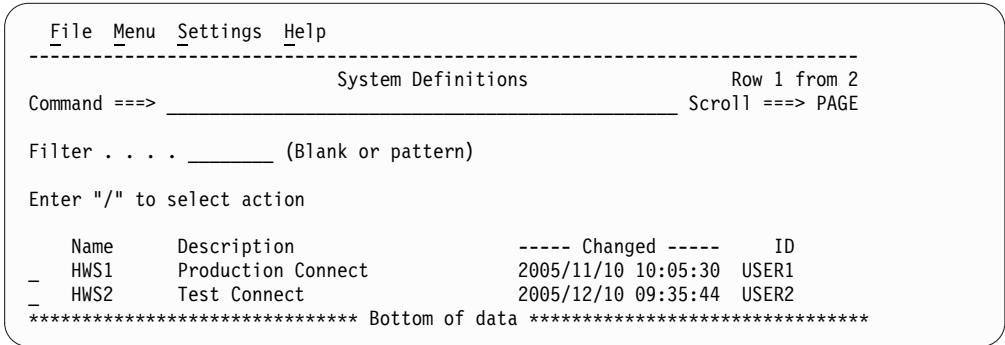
File Menu Settings Help
--------------------------------------------------------------------------
System Definitions Row 1 from 2
Command ===> ___________________________________________ Scroll ===> PAGE

Filter . . . . _______ (Blank or pattern)

Enter "/" to select action

Name Description ----- Changed ----- ID
_ HWS1 Production Connect 2005/11/10 10:05:30 USER1
_ HWS2 Test Connect 2005/12/10 09:35:44 USER2
****************************** Bottom of data ******************************